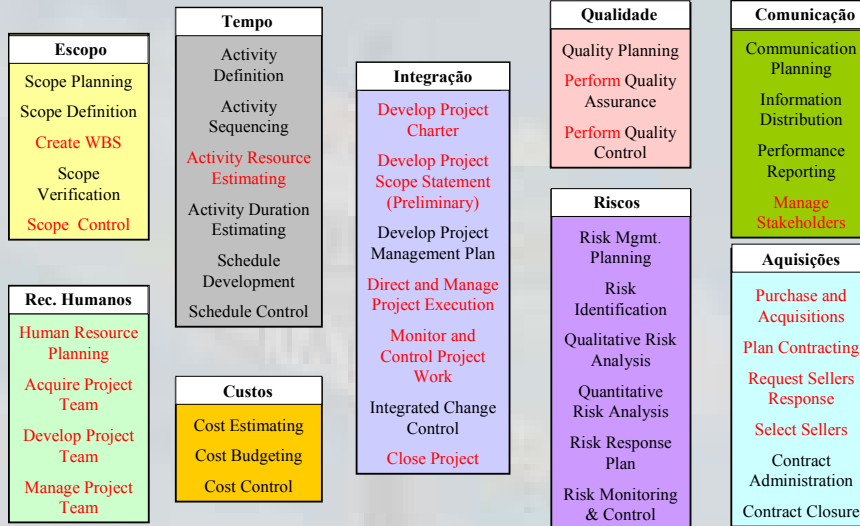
Escopo

Scope Planning

Scope Definition

Create WBS

Scope Verification

Scope Control

Rec. Humanos

Human Resource Planning

Acquire Project Team

Develop Project Team

Manage Project Team

Tempo

Activity Definition

Activity Sequencing

Activity Resource Estimating

Activity Duration Estimating

Schedule Development

Schedule Control

Custos

Cost Estimating

Cost Budgeting

Cost Control

Integração

Develop Project Charter

Develop Project Scope Statement (Preliminary)

Develop Project Management Plan

Direct and Manage Project Execution

Monitor and Control Project Work

Integrated Change Control

Close Project

Qualidade

Quality Planning

Perform Quality Assurance

Perform Quality Control

Riscos

Risk Mgmt. Planning

Risk Identification

Qualitative Risk Analysis

Quantitative Risk Analysis

Risk Response Plan

Risk Monitoring & Control

Comunicação

Communication Planning

Information Distribution

Performance Reporting

Manage Stakeholders

Aquisições

Purchase and Acquisitions

Plan Contracting

Request Sellers Response

Select Sellers

Contract Administration

Contract Closure